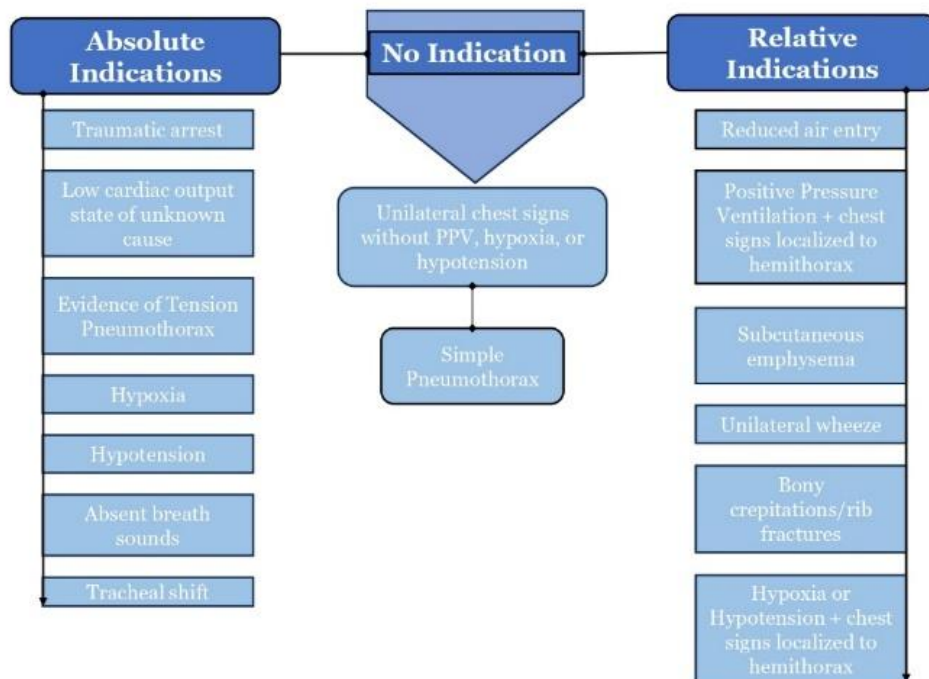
Absolute Indications

Traumatic arrest

Low cardiac output state of unknown cause

Evidence of Tension Pneumothorax

Hypoxia

Hypotension

Absent breath sounds

Tracheal shift

No Indication

Unilateral chest signs without PPV, hypoxia, or hypotension

Simple Pneumothorax

Relative Indications

Reduced air entry

Positive Pressure Ventilation + chest signs localized to hemithorax

Subcutaneous emphysema

Unilateral wheeze

Bony crepitations/rib fractures

Hypoxia or Hypotension + chest signs localized to hemithorax